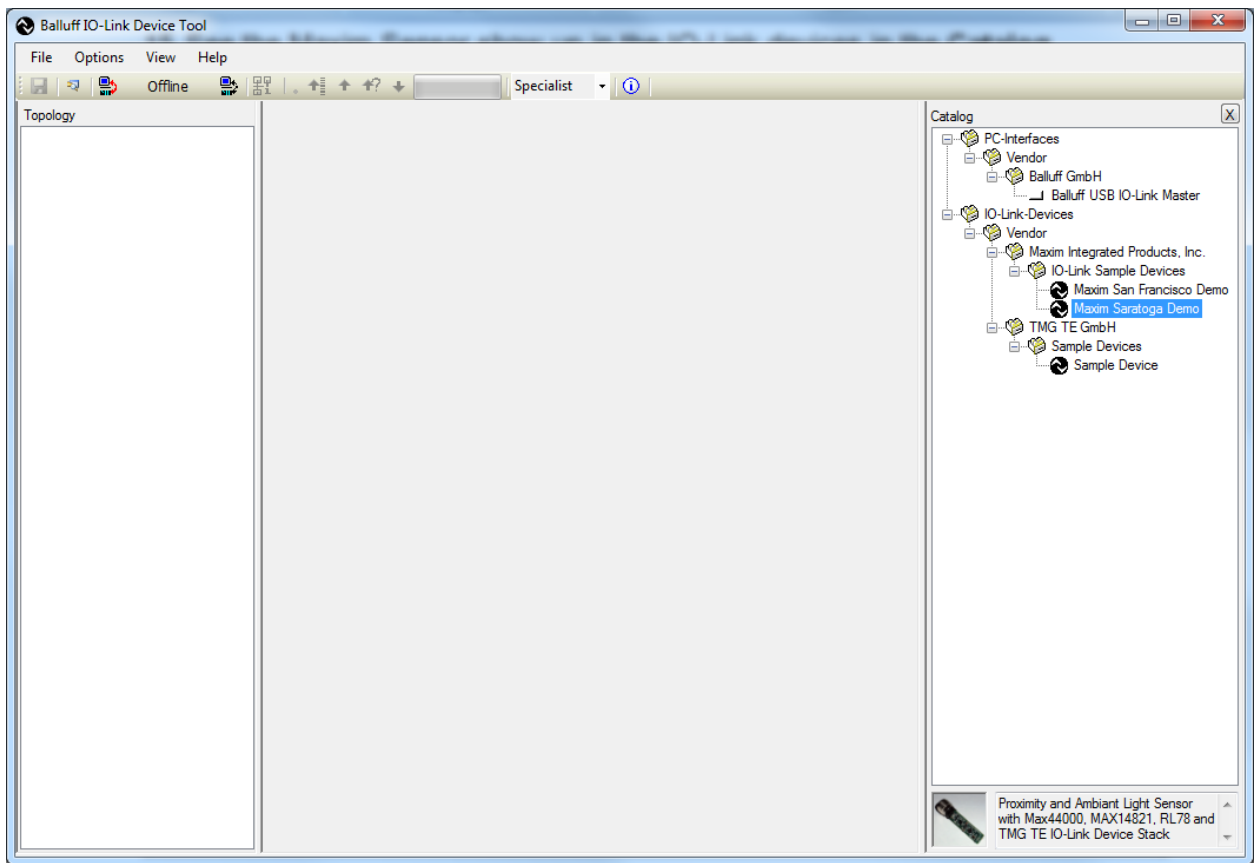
Balluff IO-Link Device Tool

File Options View Help

Offline

Specialist

Topology

Catalog

X

PC-Interfaces
Vendor
Balluff GmbH
Balluff USB IO-Link Master
IO-Link-Devices
Vendor
Maxim Integrated Products, Inc.
IO-Link Sample Devices
Maxim San Francisco Demo
Maxim Saratoga Demo
TMG TE GmbH
Sample Devices
Sample Device

Proximity and Ambiant Light Sensor with Max44000, MAX14821, RL78 and TMG TE IO-Link Device Stack